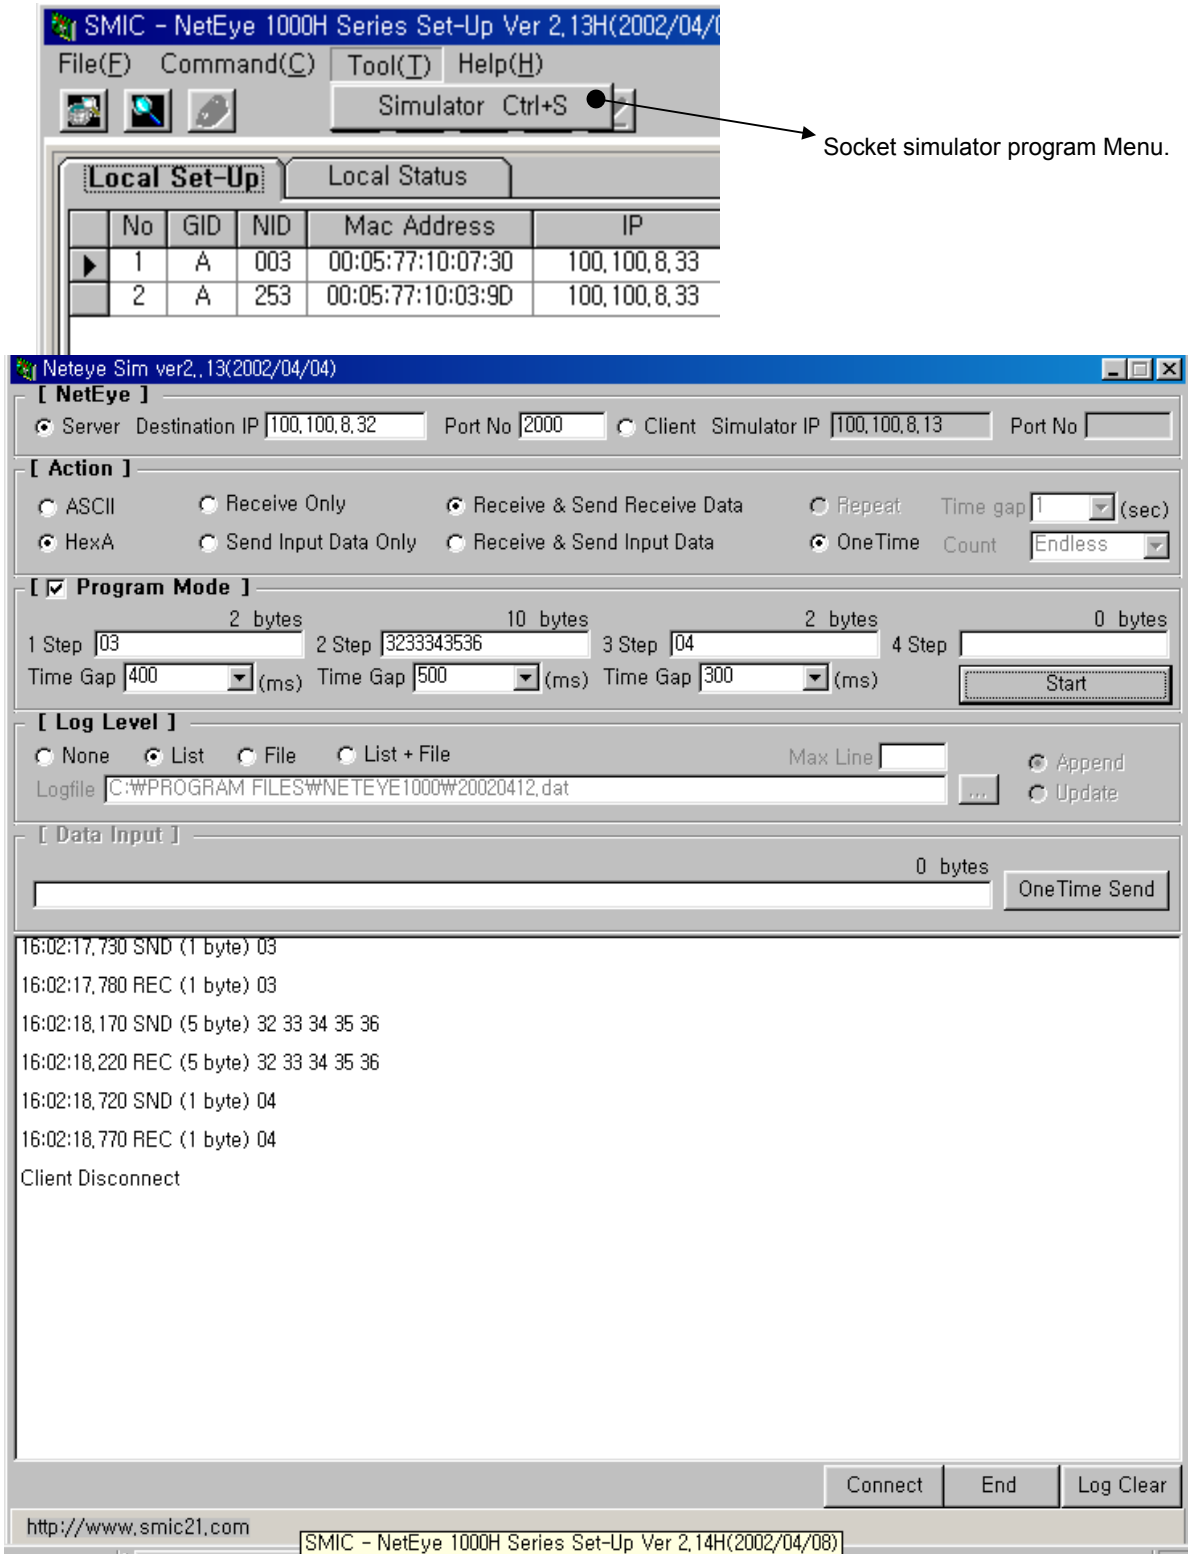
SMIC - NetEye 1000H Series Set-Up Ver 2.13H(2002/04/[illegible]

File(F) Command(C) Tool(T) Help(H)

Simulator Ctrl+S

Socket simulator program Menu.

Local Set-Up Local Status

| | No | GID | NID | Mac Address | IP |
|---|---|---|---|---|---|
| ▶ | 1 | A | 003 | 00:05:77:10:07:30 | 100.100.8.33 |
| | 2 | A | 253 | 00:05:77:10:03:9D | 100.100.8.33 |

Neteye Sim ver2..13(2002/04/04)

[ NetEye ]
Server Destination IP 100.100.8.32 Port No 2000 Client Simulator IP 100.100.8.13 Port No

[ Action ]
ASCII Receive Only Receive & Send Receive Data Repeat Time gap 1 (sec)
HexA Send Input Data Only Receive & Send Input Data OneTime Count Endless

[ Program Mode ]
2 bytes 10 bytes 2 bytes 0 bytes
1 Step 03 2 Step 3233343536 3 Step 04 4 Step
Time Gap 400 (ms) Time Gap 500 (ms) Time Gap 300 (ms) Start

[ Log Level ]
None List File List + File Max Line Append
Logfile C:₩PROGRAM FILES₩NETEYE1000₩20020412.dat ... Update

[ Data Input ]
0 bytes
OneTime Send

16:02:17.730 SND (1 byte) 03
16:02:17.780 REC (1 byte) 03
16:02:18.170 SND (5 byte) 32 33 34 35 36
16:02:18.220 REC (5 byte) 32 33 34 35 36
16:02:18.720 SND (1 byte) 04
16:02:18.770 REC (1 byte) 04
Client Disconnect

Connect End Log Clear

http://www.smic21.com
SMIC - NetEye 1000H Series Set-Up Ver 2.14H(2002/04/08)